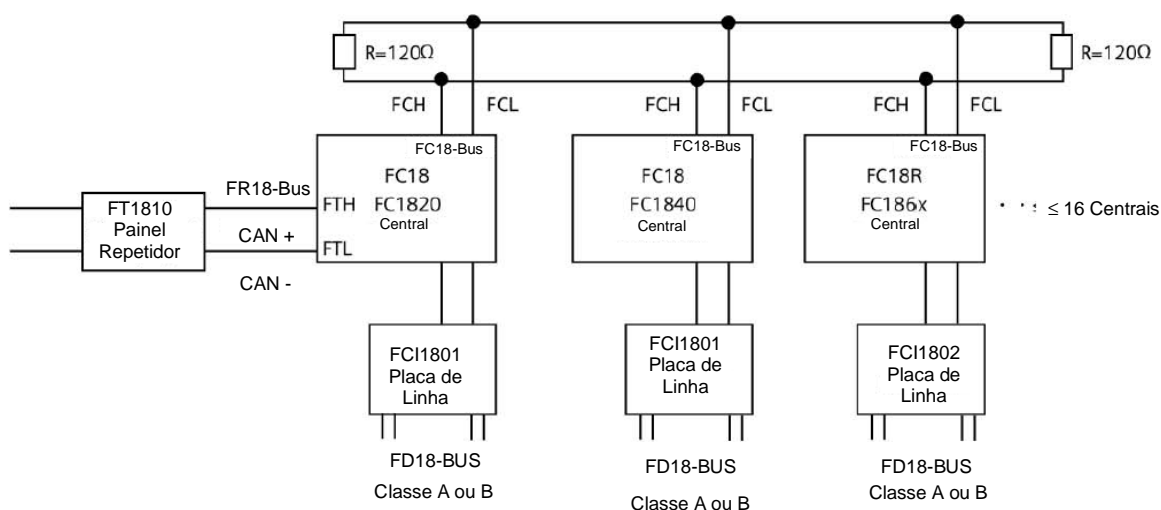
R=120Ω

R=120Ω

FCH FCL

FCH FCL

FCH FCL

FC18-Bus
FC18
FC1820
Central

FC18-Bus
FC18
FC1840
Central

FC18-Bus
FC18R
FC186x
Central

≤ 16 Centrais

FT1810
Painel
Repetidor

FR18-Bus
FTH
CAN +
FTL
CAN -

FCI1801
Placa de
Linha

FCI1801
Placa de
Linha

FCI1802
Placa de
Linha

FD18-BUS
Classe A ou B

FD18-BUS
Classe A ou B

FD18-BUS
Classe A ou B